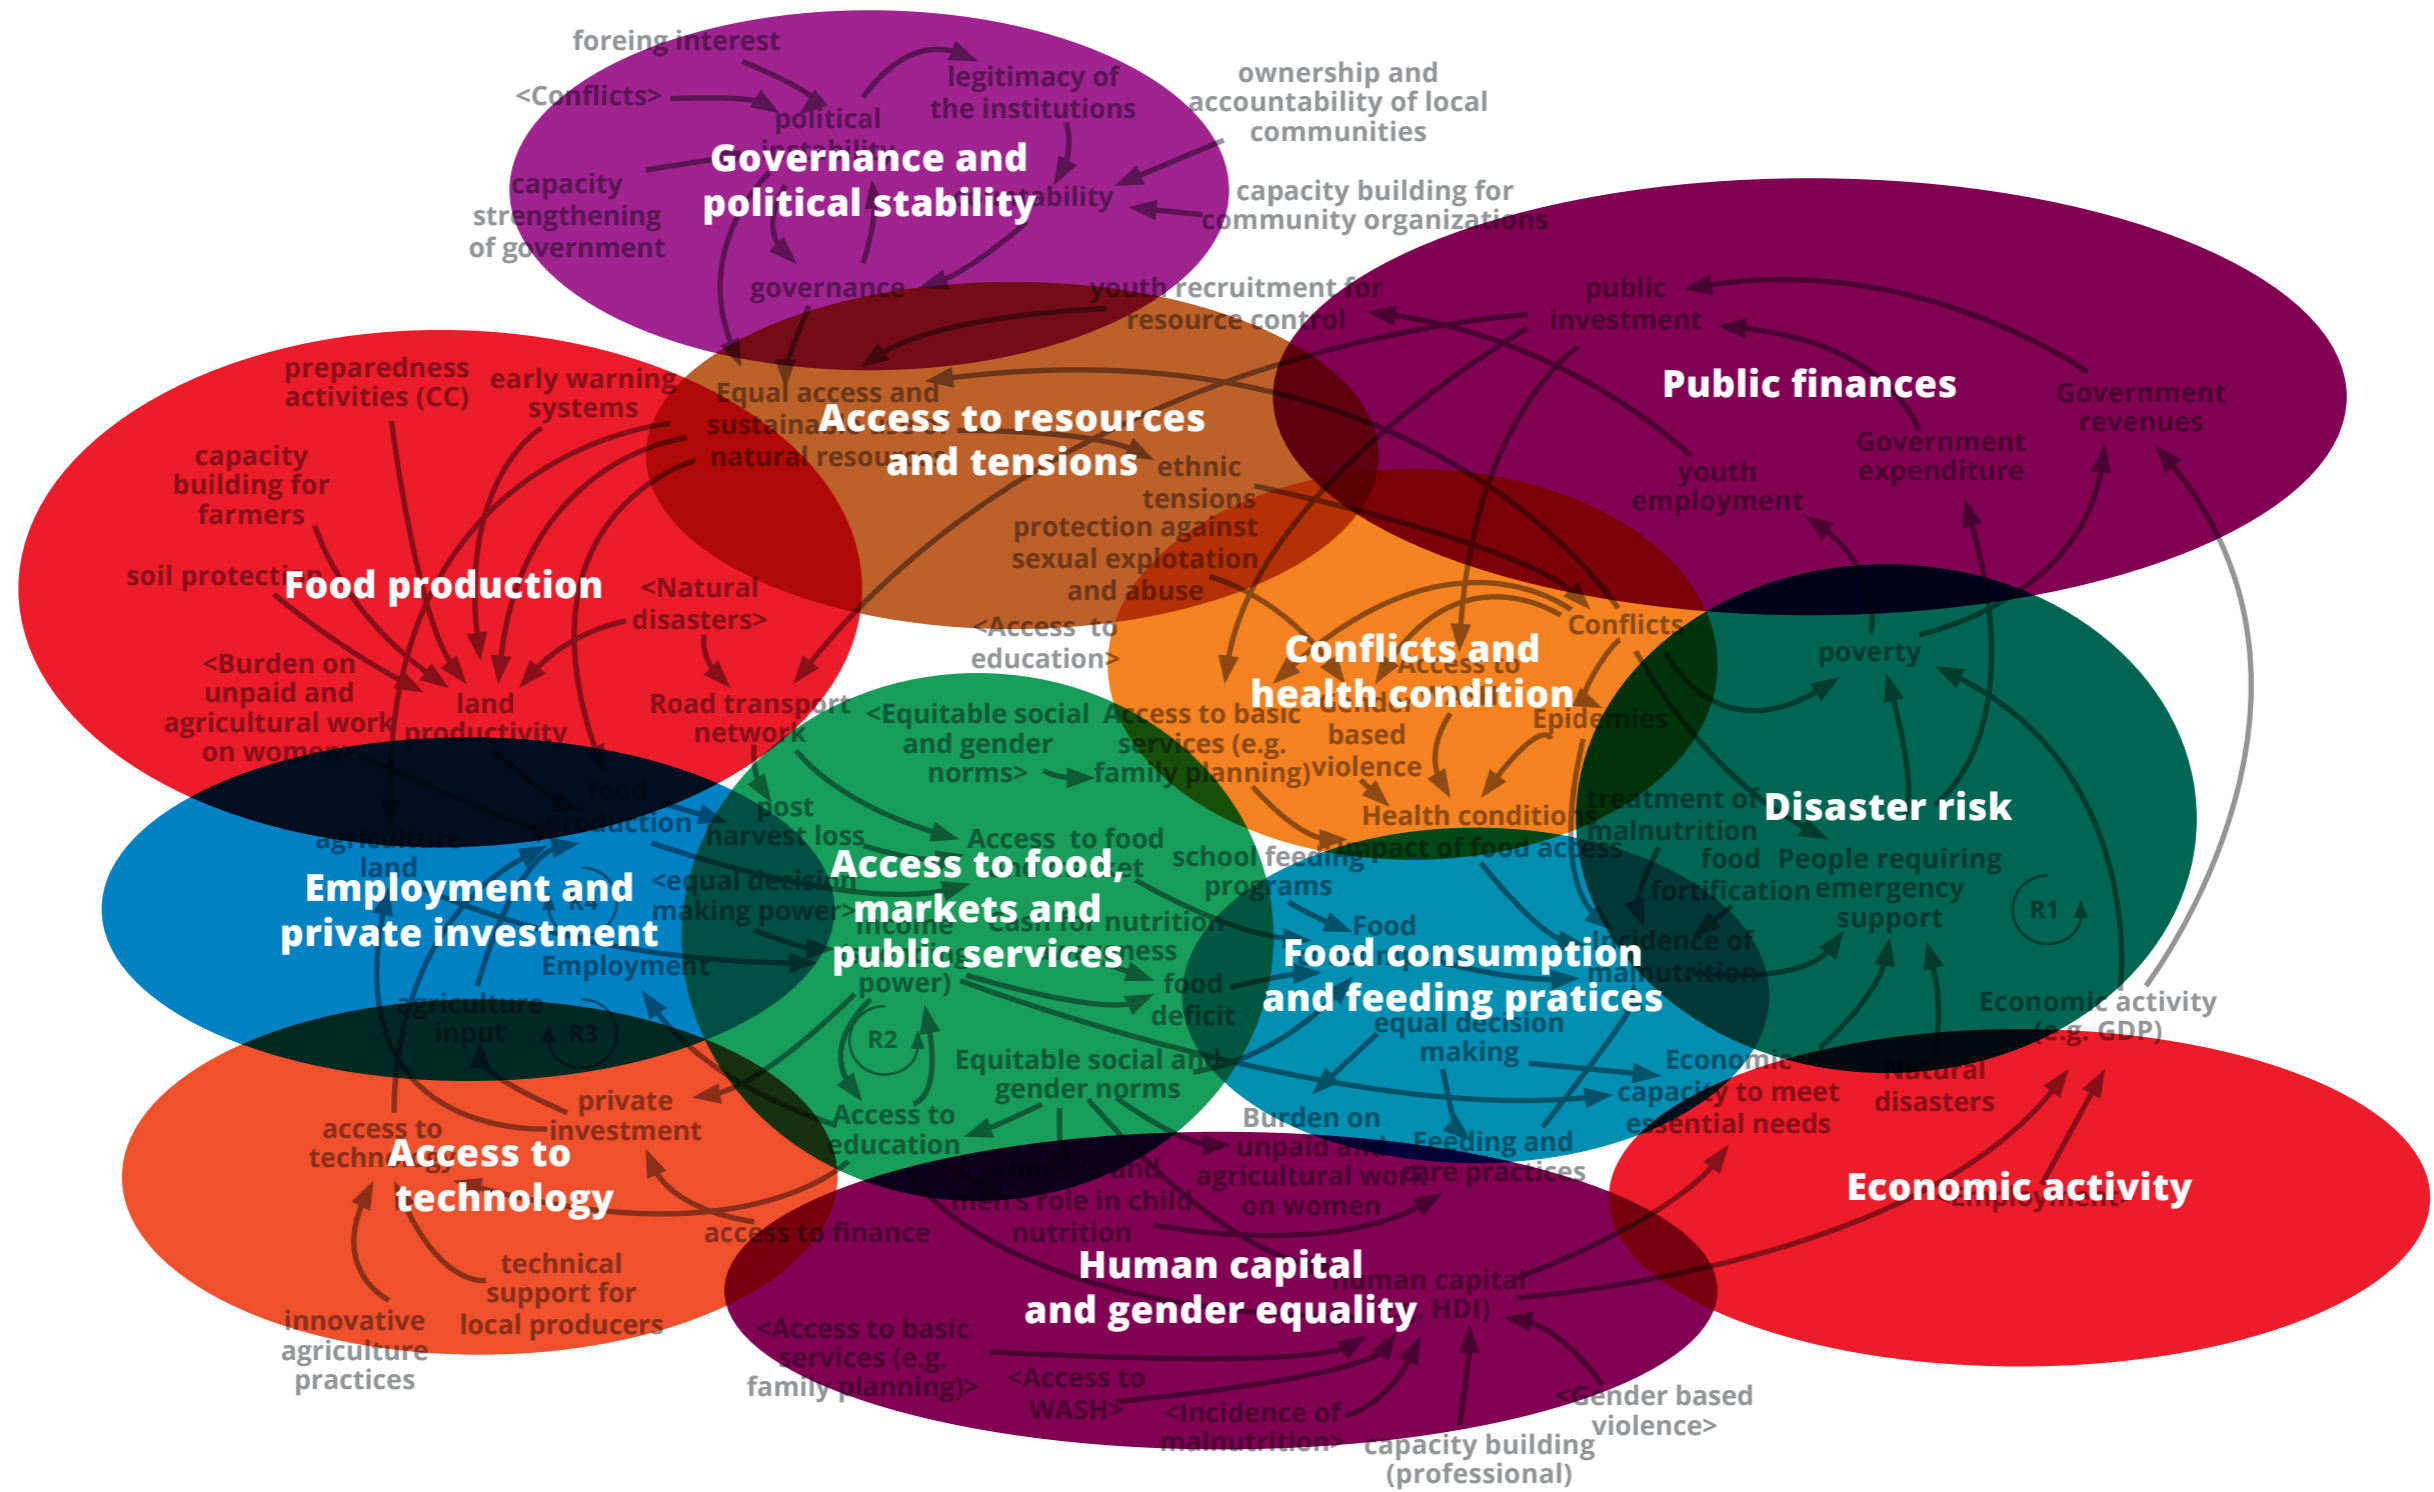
foreing interest
<Conflicts>
political instability
legitimacy of the institutions
ownership and accountability of local communities
Governance and political stability
capacity strengthening of government
stability
capacity building for community organizations
governance
youth recruitment for resource control
public investment
Public finances
Government revenues
Government expenditure
youth employment
preparedness activities (CC)
early warning systems
Equal access and sustainable natural resources
Access to resources and tensions
ethnic tensions
protection against sexual explotation and abuse
capacity building for farmers
soil protection
Food production
<Natural disasters>
<Access to education>
Conflicts
poverty
Conflicts and health condition
Access to
<Burden on unpaid and agricultural work on women>
land productivity
Road transport network
<Equitable social and gender norms>
Access to basic services (e.g. family planning)
Gender based violence
Epidemies
food production
post harvest loss
Health conditions
treatment of malnutrition
Disaster risk
agriculture land
Access to food
Impact of food access
school feeding programs
food fortification
People requiring emergency support
Employment and private investment
<equal decision making power>
Access to food, markets and public services
Food
R4
income
cash for nutrition
Incidence of malnutrition
R1
Employment
Food consumption and feeding pratices
food deficit
agriculture input
R3
power)
R2
equal decision making
Economic activity (e.g. GDP)
Equitable social and gender norms
Economic capacity to meet essential needs
Natural disasters
access to technology
private investment
Access to education
Burden on unpaid and agricultural work on women
Feeding and care practices
Access to technology
Men's role in child nutrition
Economic activity
Employment
access to finance
technical support for local producers
Human capital and gender equality
Human capital (e.g. HDI)
innovative agriculture practices
<Access to basic services (e.g. family planning)>
<Access to WASH>
<Incidence of malnutrition>
capacity building (professional)
<Gender based violence>